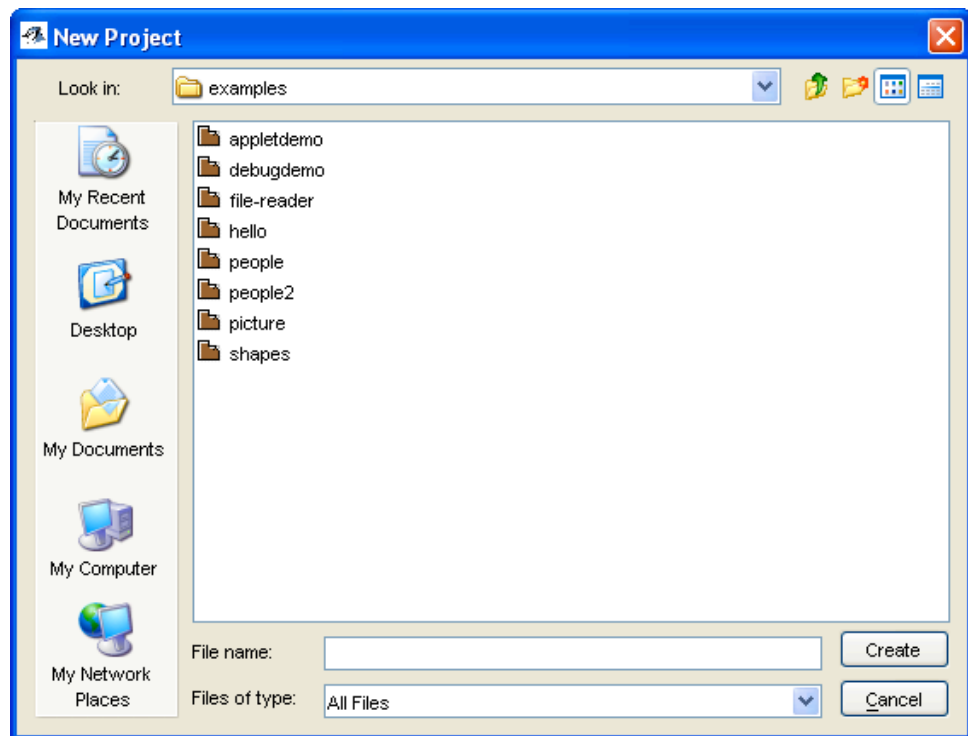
New Project

Look in: examples

My Recent Documents

Desktop

My Documents

My Computer

My Network Places

appletdemo
debugdemo
file-reader
hello
people
people2
picture
shapes

File name:

Files of type: All Files

Create

Cancel